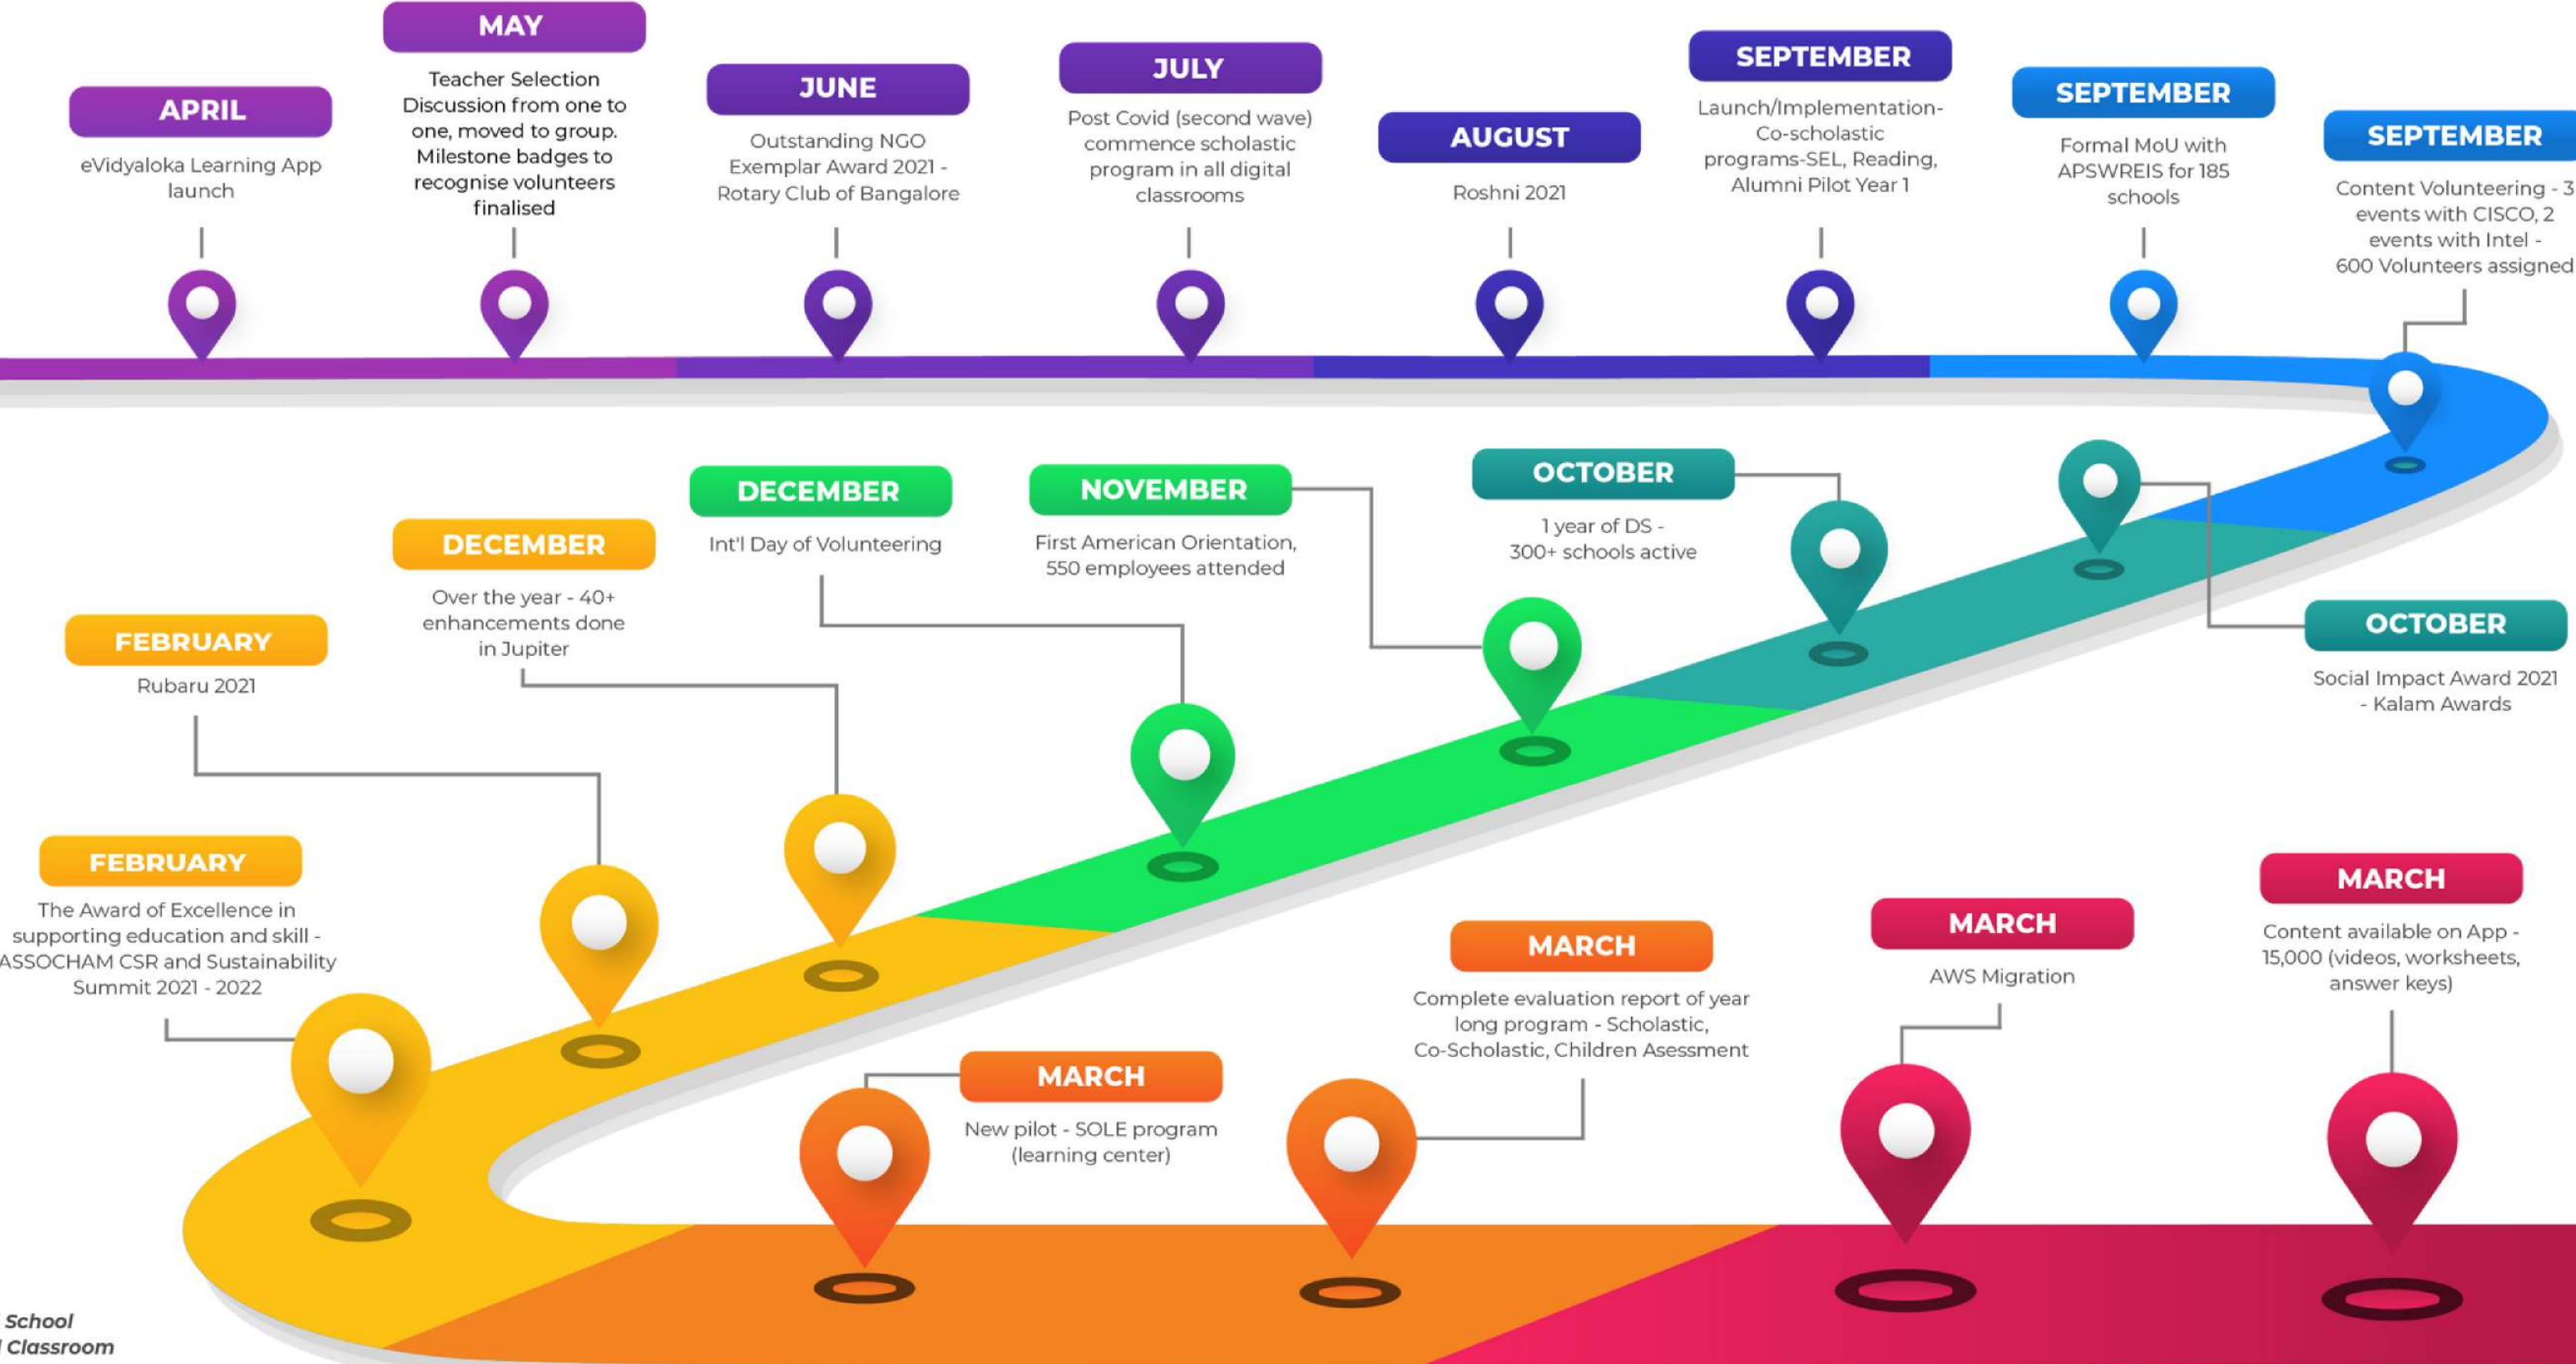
APRIL

eVidyaloka Learning App launch

MAY

Teacher Selection Discussion from one to one, moved to group. Milestone badges to recognise volunteers finalised

JUNE

Outstanding NGO Exemplar Award 2021 - Rotary Club of Bangalore

JULY

Post Covid (second wave) commence scholastic program in all digital classrooms

AUGUST

Roshni 2021

SEPTEMBER

Launch/Implementation-Co-scholastic programs-SEL, Reading, Alumni Pilot Year 1

SEPTEMBER

Formal MoU with APSWREIS for 185 schools

SEPTEMBER

Content Volunteering - 3 events with CISCO, 2 events with Intel - 600 Volunteers assigned

DECEMBER

Int'l Day of Volunteering

NOVEMBER

First American Orientation, 550 employees attended

OCTOBER

1 year of DS - 300+ schools active

DECEMBER

Over the year - 40+ enhancements done in Jupiter

FEBRUARY

Rubaru 2021

OCTOBER

Social Impact Award 2021 - Kalam Awards

FEBRUARY

The Award of Excellence in supporting education and skill - ASSOCHAM CSR and Sustainability Summit 2021 - 2022

MARCH

Complete evaluation report of year long program - Scholastic, Co-Scholastic, Children Asessment

MARCH

AWS Migration

MARCH

Content available on App - 15,000 (videos, worksheets, answer keys)

MARCH

New pilot - SOLE program (learning center)

School
Classroom